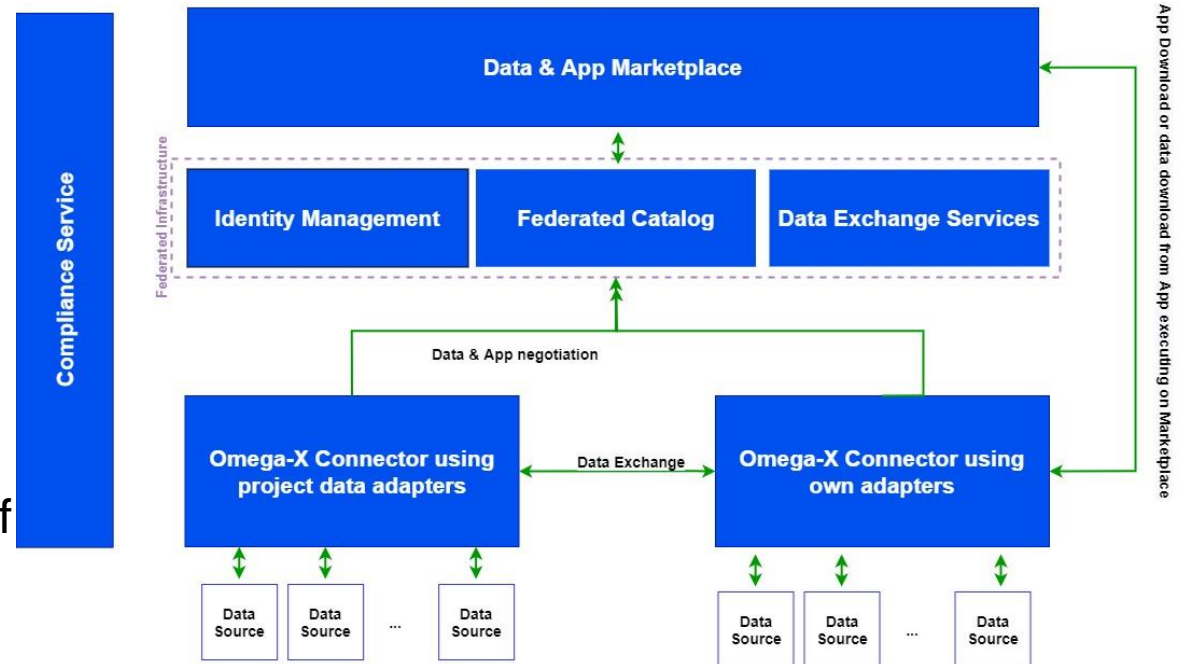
Compliance Service

Data & App Marketplace

Federated Infrastructure

Identity Management

Federated Catalog

Data Exchange Services

App Download or data download from App executing on Marketplace

Data & App negotiation

Omega-X Connector using project data adapters

Data Exchange

Omega-X Connector using own adapters

f

Data Source

Data Source

...

Data Source

Data Source

Data Source

...

Data Source